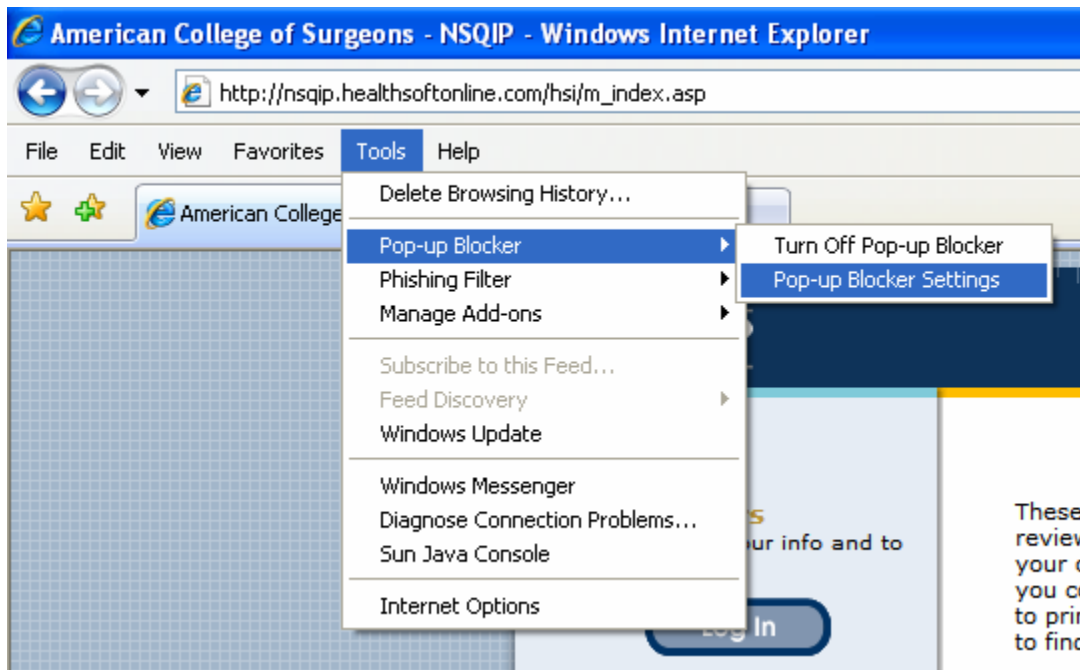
American College of Surgeons - NSQIP - Windows Internet Explorer

http://nsqip.healthsoftonline.com/hsi/m_index.asp

File Edit View Favorites Tools Help

American College

Delete Browsing History...

Pop-up Blocker

Phishing Filter

Manage Add-ons

Subscribe to this Feed...

Feed Discovery

Windows Update

Windows Messenger

Diagnose Connection Problems...

Sun Java Console

Internet Options

Turn Off Pop-up Blocker

Pop-up Blocker Settings

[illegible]s

ur info and to

Log In

These review your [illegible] you c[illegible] to pri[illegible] to find